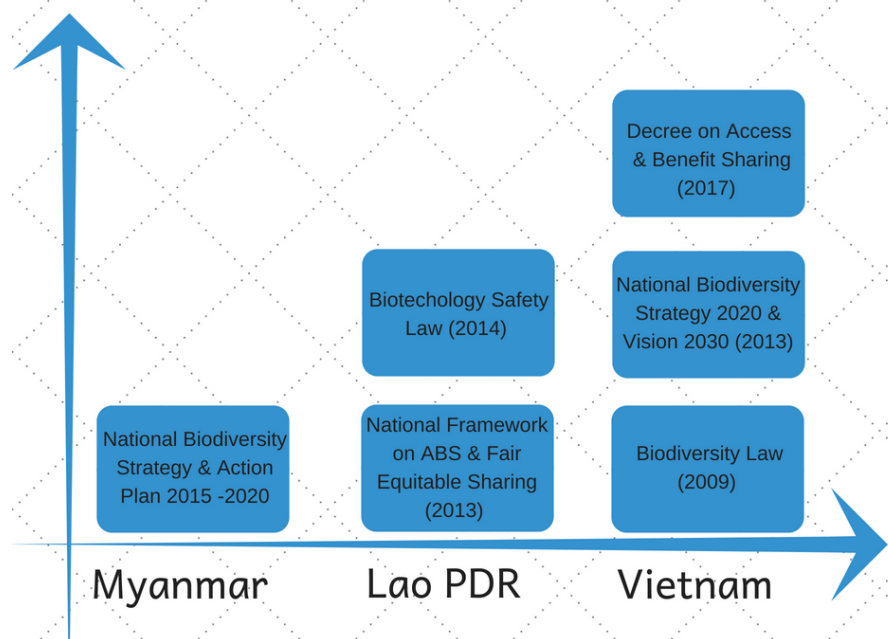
Decree on Access & Benefit Sharing (2017)

Biotechology Safety Law (2014)

National Biodiversity Strategy 2020 & Vision 2030 (2013)

National Biodiversity Strategy & Action Plan 2015 -2020

National Framework on ABS & Fair Equitable Sharing (2013)

Biodiversity Law (2009)

Myanmar

Lao PDR

Vietnam